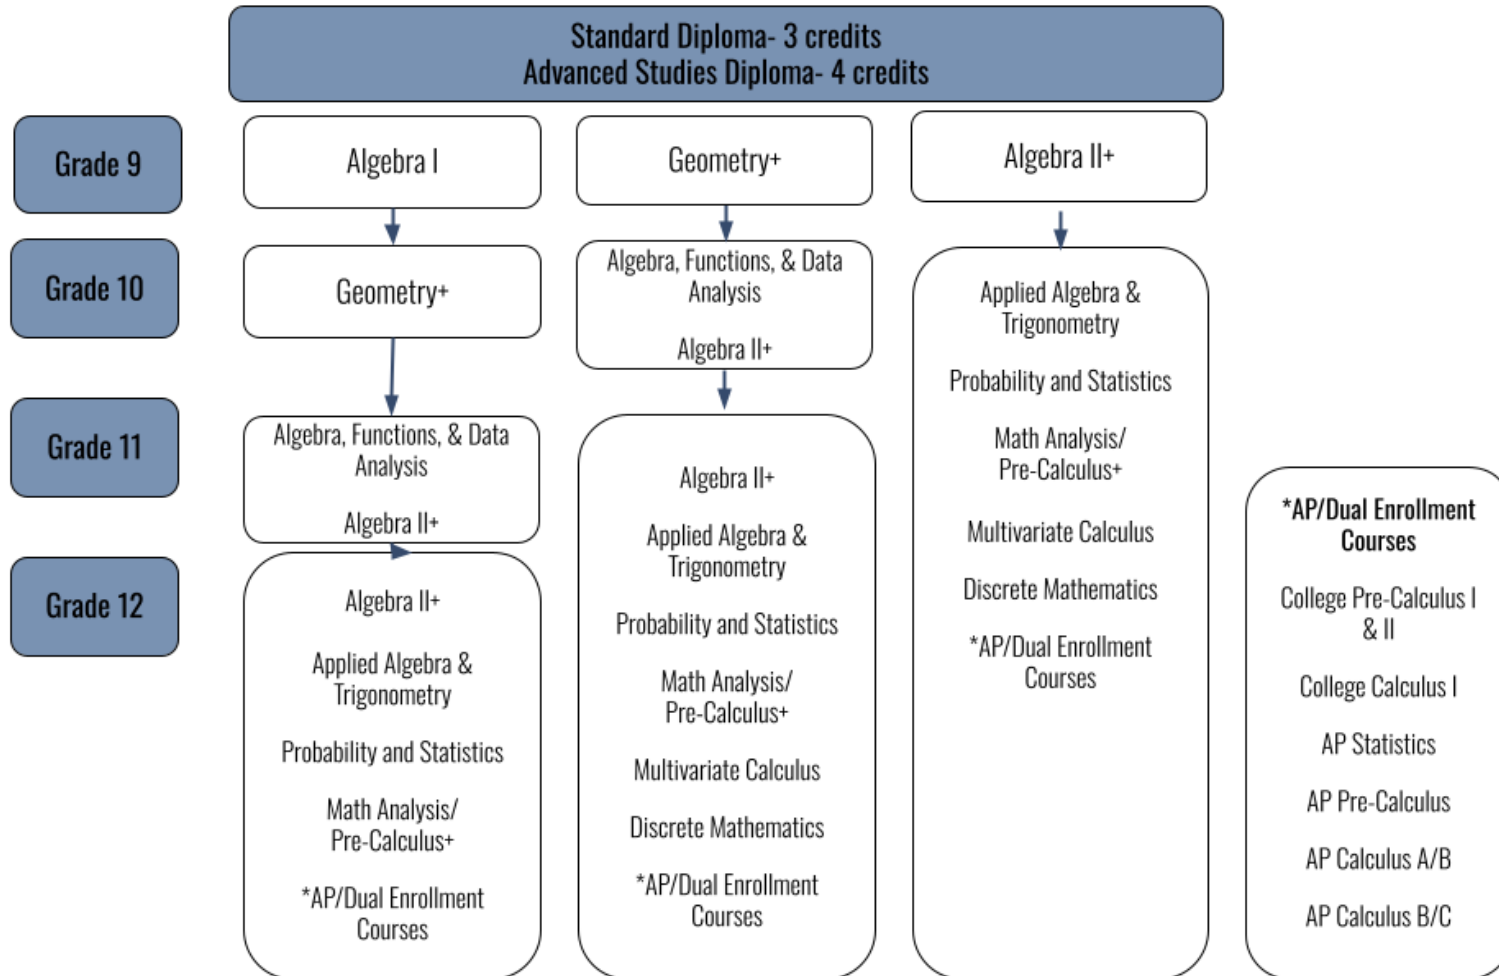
Standard Diploma- 3 credits
Advanced Studies Diploma- 4 credits

Grade 9

Grade 10

Grade 11

Grade 12

Algebra I

Geometry+

Algebra, Functions, & Data Analysis

Algebra II+

Algebra II+

Applied Algebra & Trigonometry

Probability and Statistics

Math Analysis/ Pre-Calculus+

*AP/Dual Enrollment Courses

Geometry+

Algebra, Functions, & Data Analysis

Algebra II+

Algebra II+

Applied Algebra & Trigonometry

Probability and Statistics

Math Analysis/ Pre-Calculus+

Multivariate Calculus

Discrete Mathematics

*AP/Dual Enrollment Courses

Algebra II+

Applied Algebra & Trigonometry

Probability and Statistics

Math Analysis/ Pre-Calculus+

Multivariate Calculus

Discrete Mathematics

*AP/Dual Enrollment Courses

*AP/Dual Enrollment Courses

College Pre-Calculus I & II

College Calculus I

AP Statistics

AP Pre-Calculus

AP Calculus A/B

AP Calculus B/C